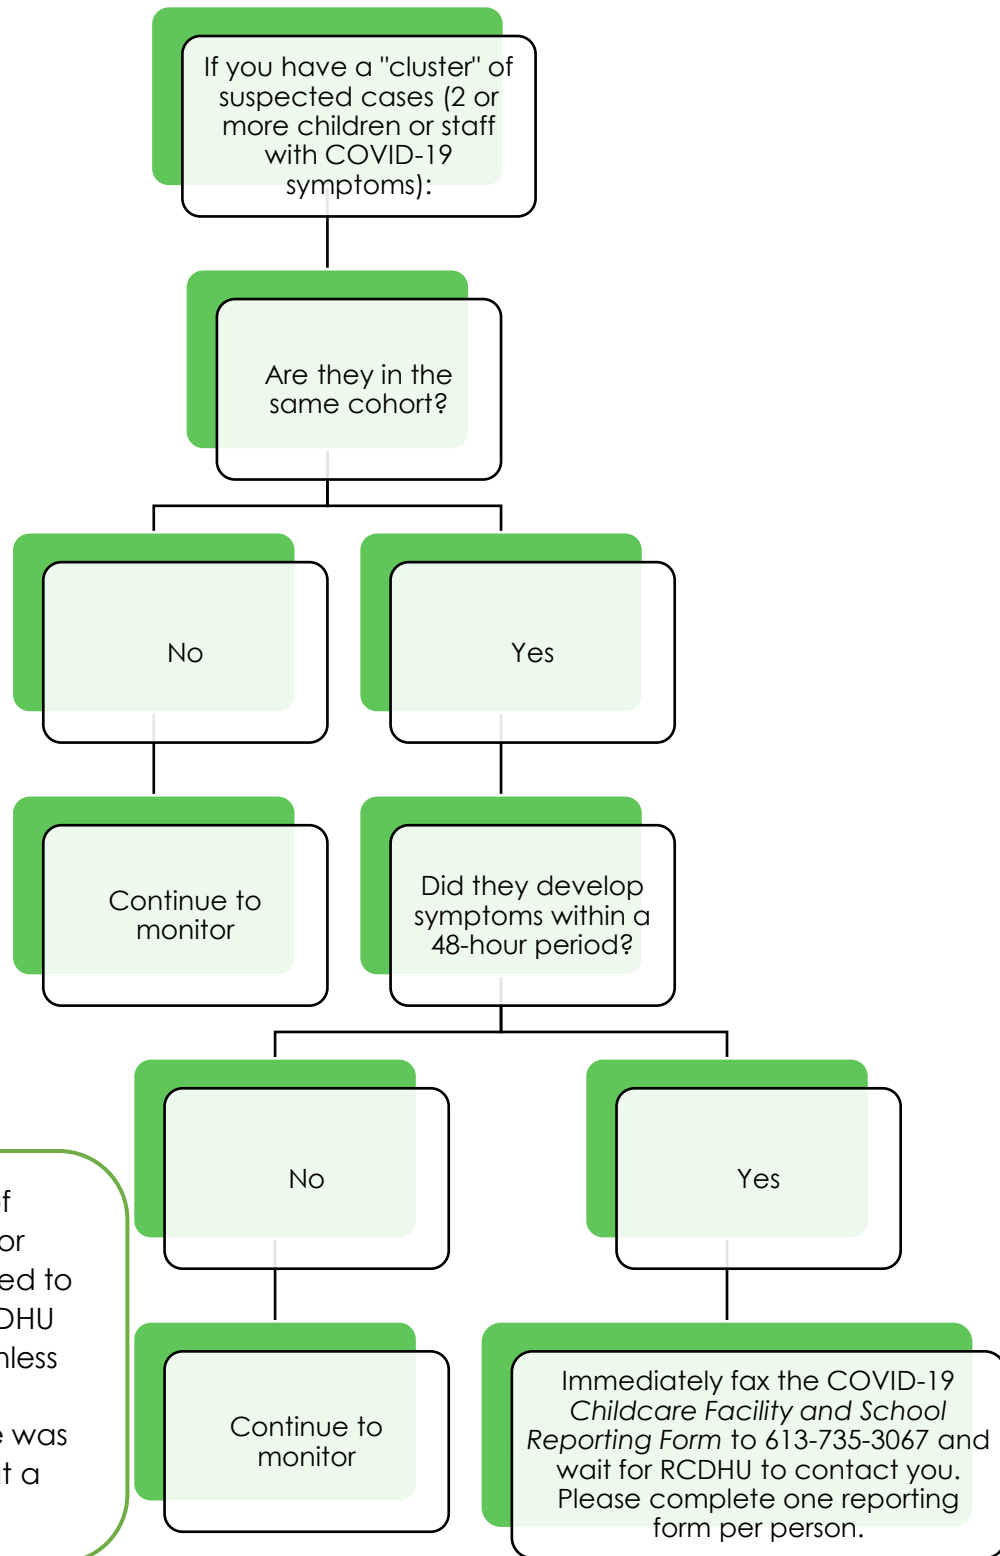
If you have a "cluster" of suspected cases (2 or more children or staff with COVID-19 symptoms):

Are they in the same cohort?

No

Yes

Continue to monitor

Did they develop symptoms within a 48-hour period?

No

Yes

Continue to monitor

Immediately fax the COVID-19 *Childcare Facility and School Reporting Form* to 613-735-3067 and wait for RCDHU to contact you. Please complete one reporting form per person.

f
or
ed to
DHU
nless

e was
t a